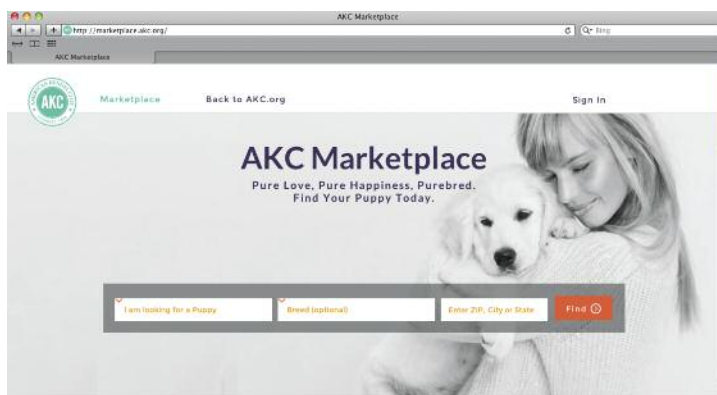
AKC Marketplace

http://marketplace.akc.org/

Bing

AKC Marketplace

AKC

Marketplace

Back to AKC.org

Sign In

AKC Marketplace

Pure Love, Pure Happiness, Purebred.
Find Your Puppy Today.

I am looking for a Puppy

Breed (optional)

Enter ZIP, City or State

Find